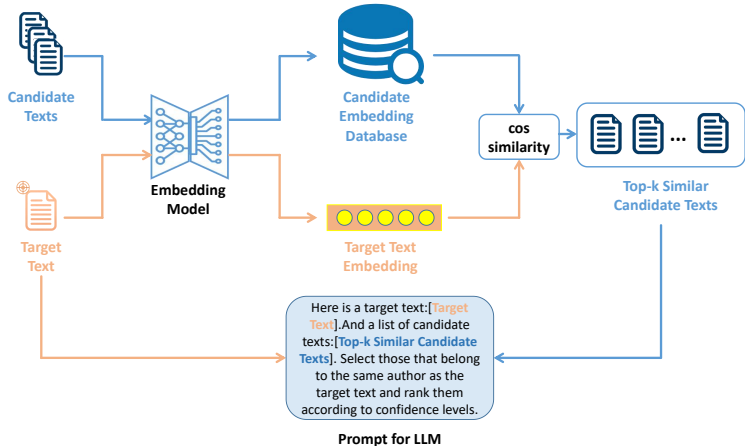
Candidate Texts

Embedding Model

Candidate Embedding Database

cos similarity

...

Top-k Similar Candidate Texts

Target Text

Target Text Embedding

Here is a target text:[Target Text].And a list of candidate texts:[Top-k Similar Candidate Texts]. Select those that belong to the same author as the target text and rank them according to confidence levels.

Prompt for LLM